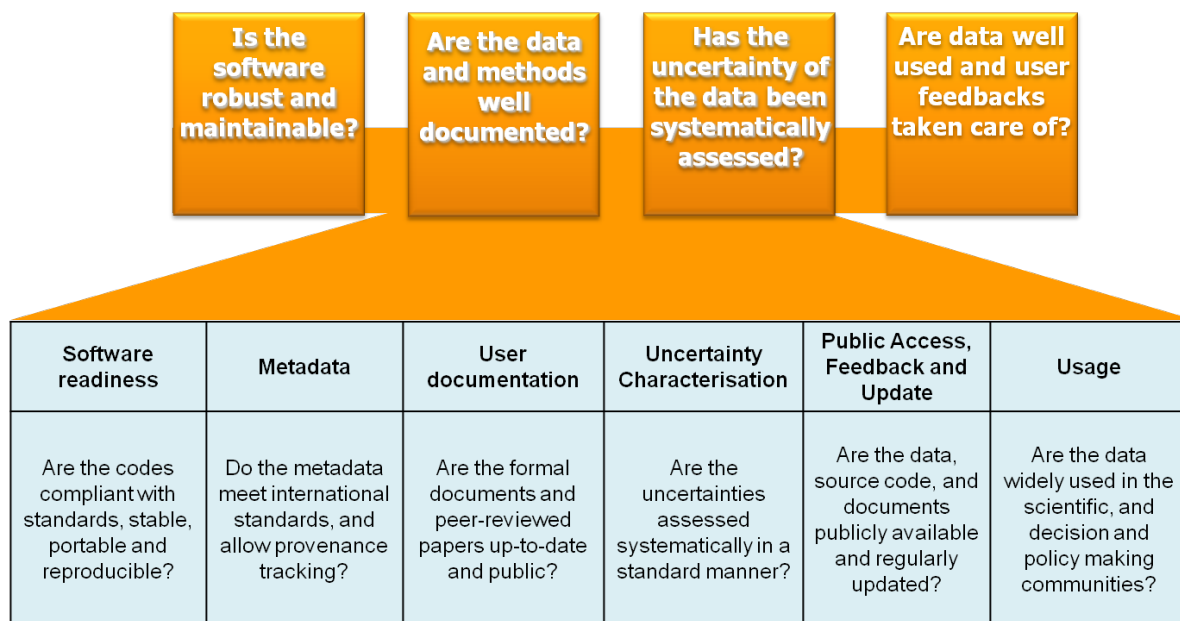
Is the software robust and maintainable?

Are the data and methods well documented?

Has the uncertainty of the data been systematically assessed?

Are data well used and user feedbacks taken care of?

| Software readiness | Metadata | User documentation | Uncertainty Characterisation | Public Access, Feedback and Update | Usage |
|---|---|---|---|---|---|
| Are the codes compliant with standards, stable, portable and reproducible? | Do the metadata meet international standards, and allow provenance tracking? | Are the formal documents and peer-reviewed papers up-to-date and public? | Are the uncertainties assessed systematically in a standard manner? | Are the data, source code, and documents publicly available and regularly updated? | Are the data widely used in the scientific, and decision and policy making communities? |